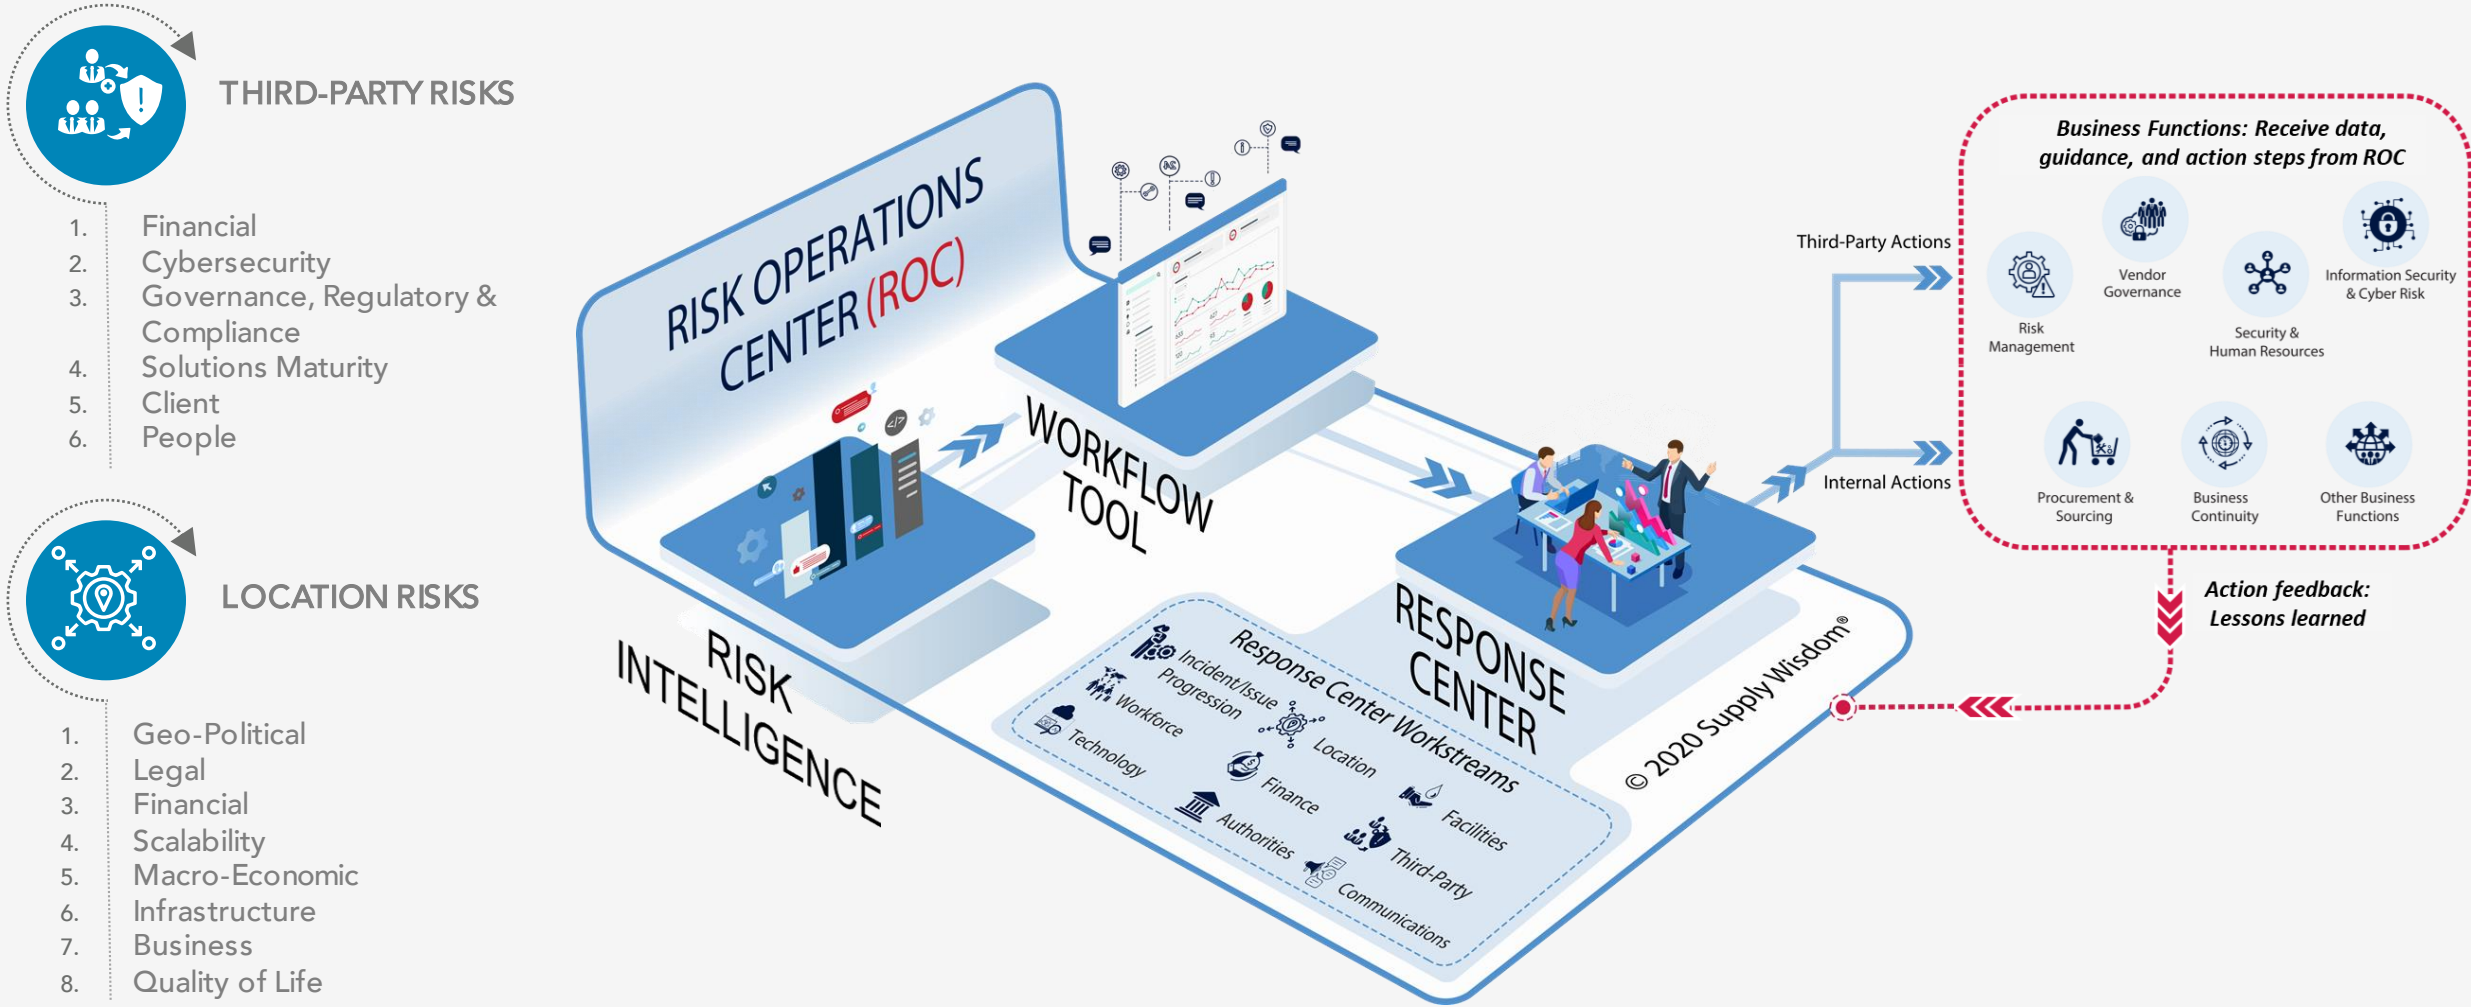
THIRD-PARTY RISKS

1. Financial
2. Cybersecurity
3. Governance, Regulatory & Compliance
4. Solutions Maturity
5. Client
6. People

LOCATION RISKS

1. Geo-Political
2. Legal
3. Financial
4. Scalability
5. Macro-Economic
6. Infrastructure
7. Business
8. Quality of Life

RISK OPERATIONS CENTER (ROC)

WORKFLOW TOOL

RISK INTELLIGENCE

RESPONSE CENTER

Response Center Workstreams

Incident/Issue Progression
Workforce
Technology
Location
Finance
Authorities
Facilities
Third-Party
Communications

© 2020 SupplyWisdom®

Third-Party Actions

Internal Actions

Business Functions: Receive data, guidance, and action steps from ROC

Risk Management
Vendor Governance
Security & Human Resources
Information Security & Cyber Risk
Procurement & Sourcing
Business Continuity
Other Business Functions

Action feedback: Lessons learned